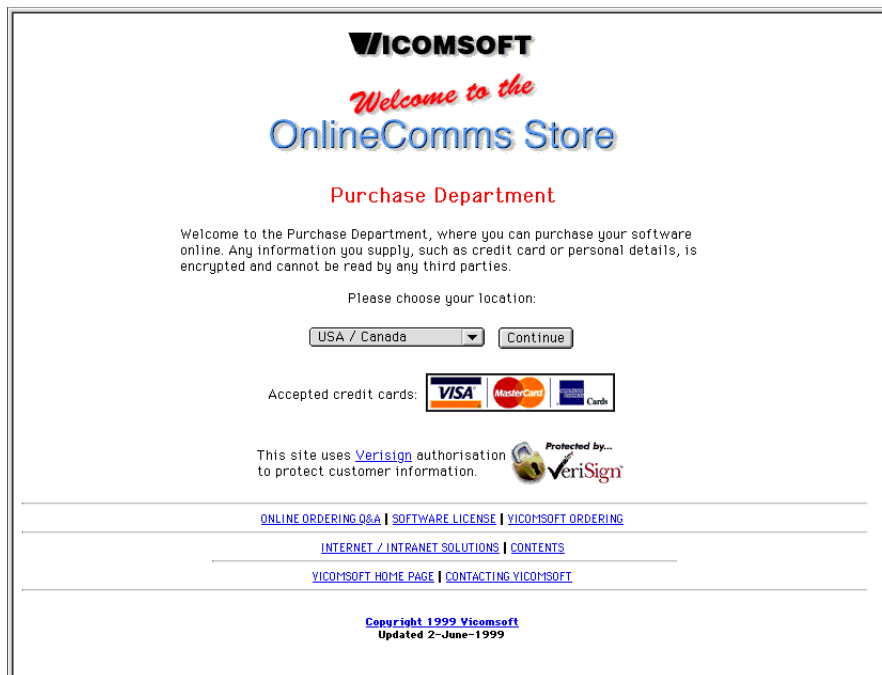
VICOMSOFT

Welcome to the
OnlineComms Store

Purchase Department

Welcome to the Purchase Department, where you can purchase your software online. Any information you supply, such as credit card or personal details, is encrypted and cannot be read by any third parties.

Please choose your location:

USA / Canada
Continue

Accepted credit cards: VISA MasterCard American Express Cards

This site uses Verisign authorisation to protect customer information.

Protected by... VeriSign

ONLINE ORDERING Q&A | SOFTWARE LICENSE | VICOMSOFT ORDERING

INTERNET / INTRANET SOLUTIONS | CONTENTS

VICOMSOFT HOME PAGE | CONTACTING VICOMSOFT

Copyright 1999 Vicomsoft
Updated 2-June-1999